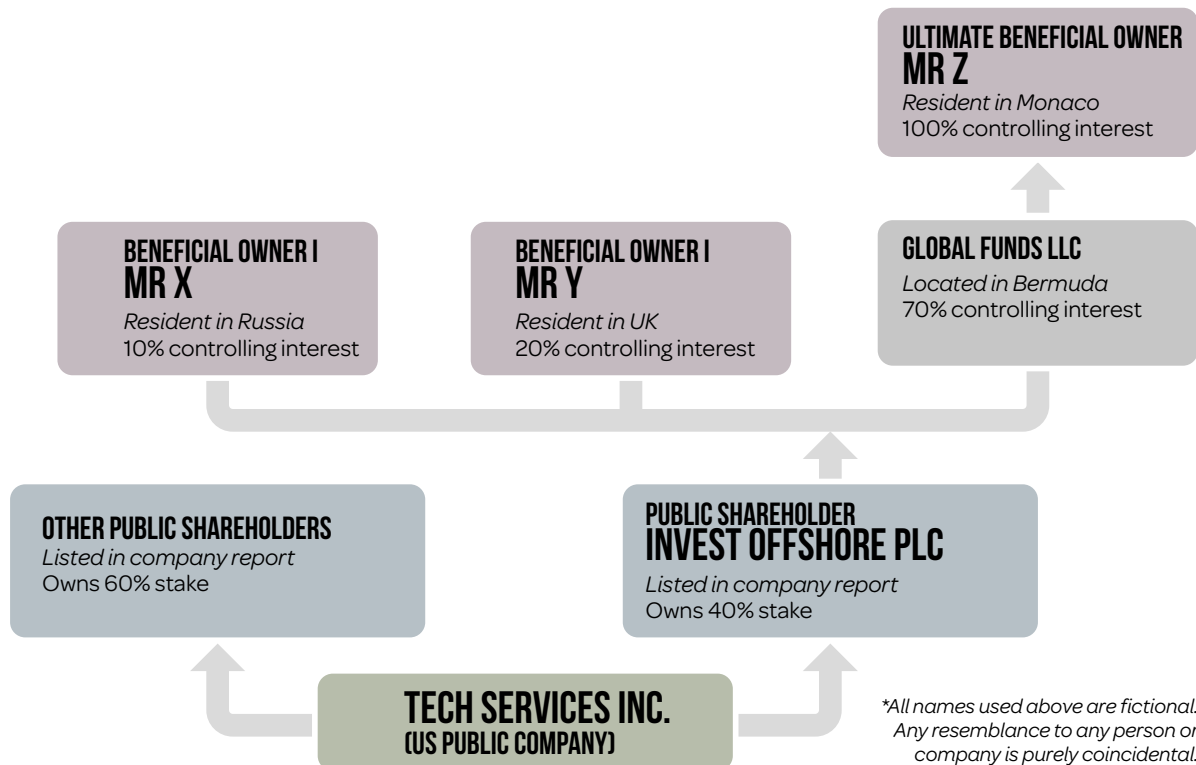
ULTIMATE BENEFICIAL OWNER
MR Z
Resident in Monaco
100% controlling interest

BENEFICIAL OWNER I
MR X
Resident in Russia
10% controlling interest

BENEFICIAL OWNER I
MR Y
Resident in UK
20% controlling interest

GLOBAL FUNDS LLC
Located in Bermuda
70% controlling interest

OTHER PUBLIC SHAREHOLDERS
Listed in company report
Owns 60% stake

PUBLIC SHAREHOLDER
INVEST OFFSHORE PLC
Listed in company report
Owns 40% stake

TECH SERVICES INC.
(US PUBLIC COMPANY)

*All names used above are fictional. Any resemblance to any person or company is purely coincidental.